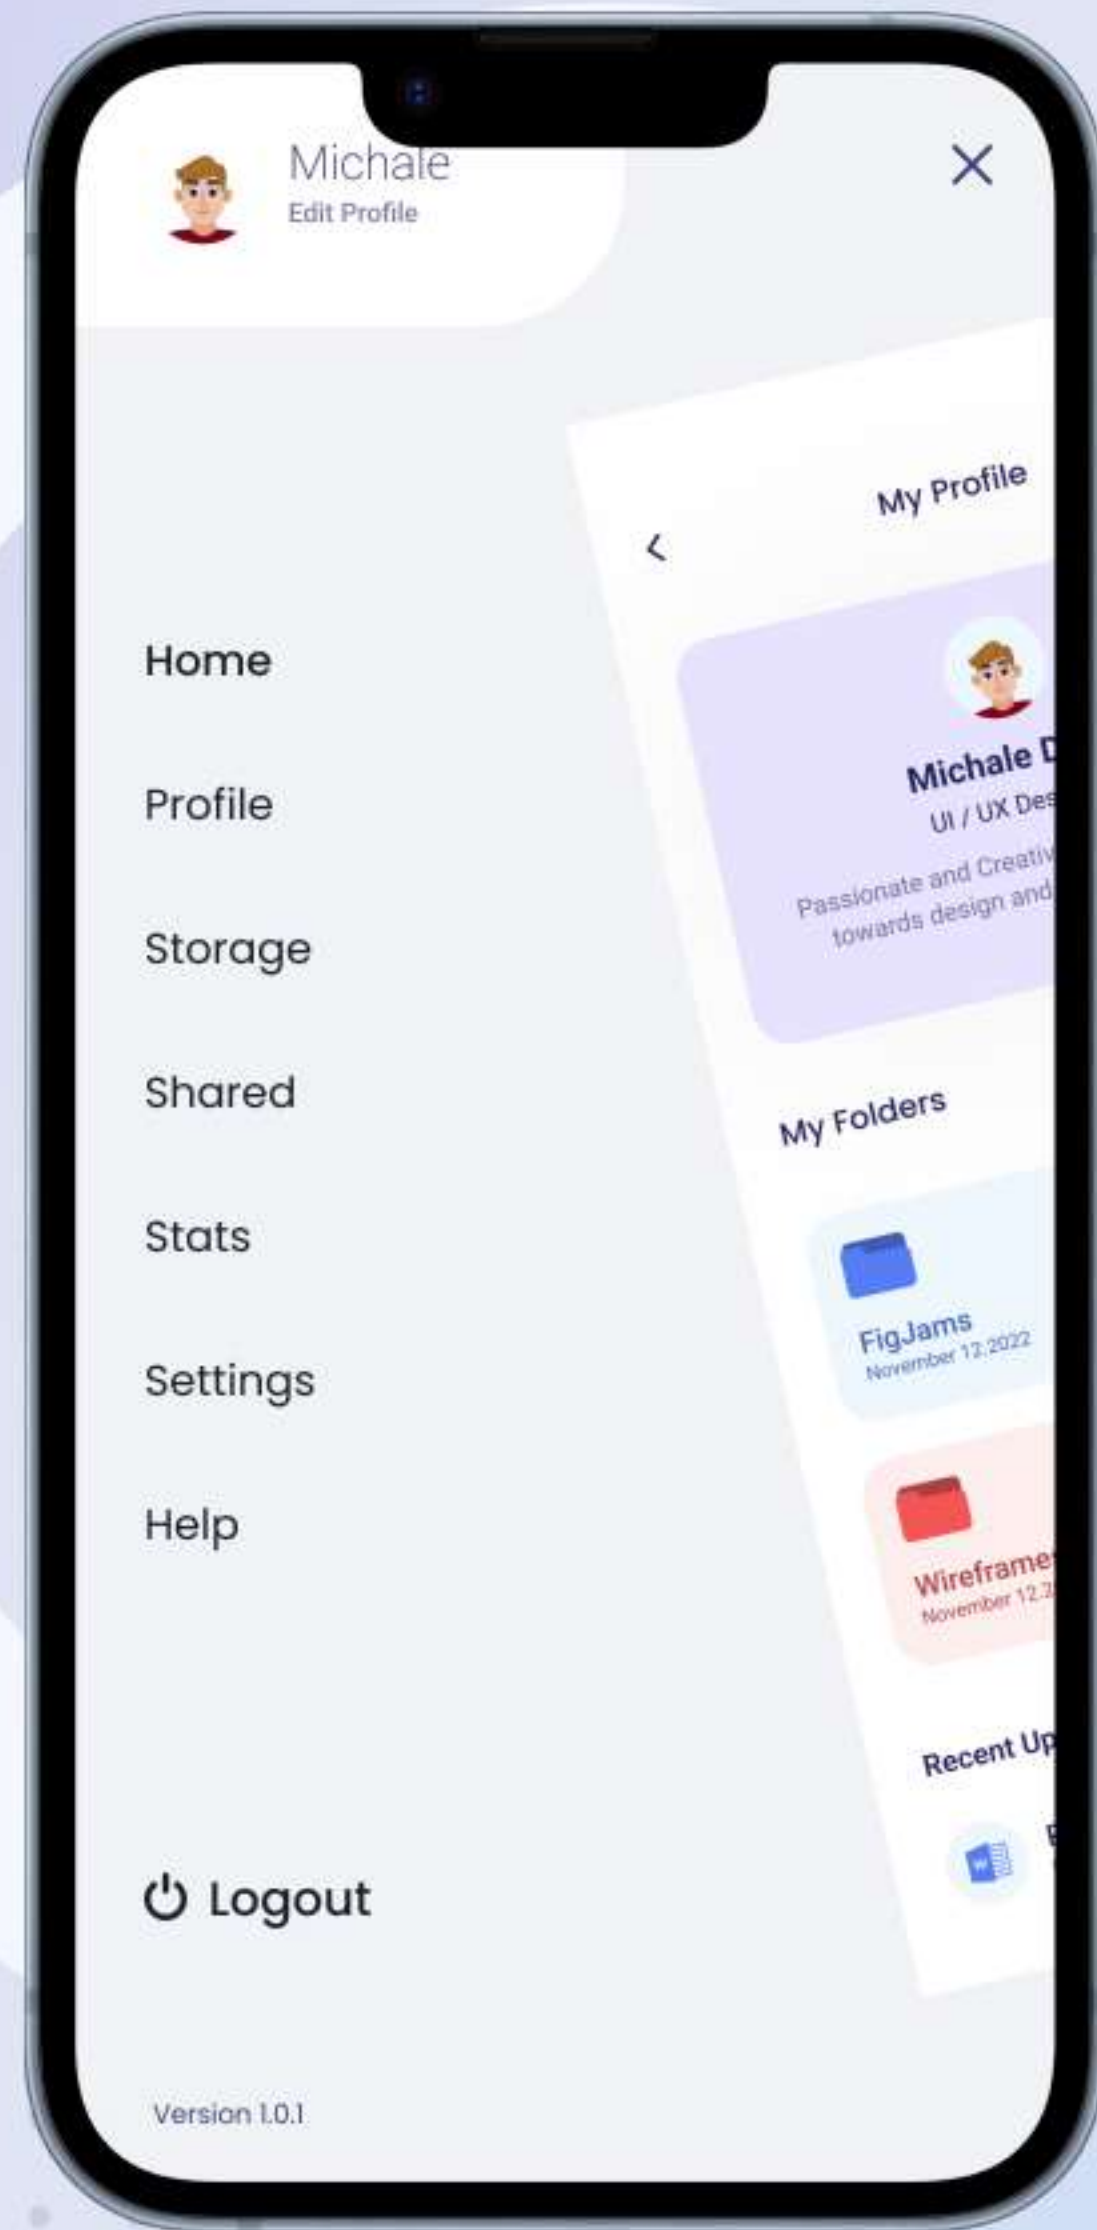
Michale
Edit Profile

×

Home

Profile

Storage

Shared

Stats

Settings

Help

Logout

Version 1.0.1

My Profile

Michale D
UI / UX Des
Passionate and Creativ
towards design and

My Folders

FigJams
November 12,2022

Wirefram
November 12,2

Recent Up